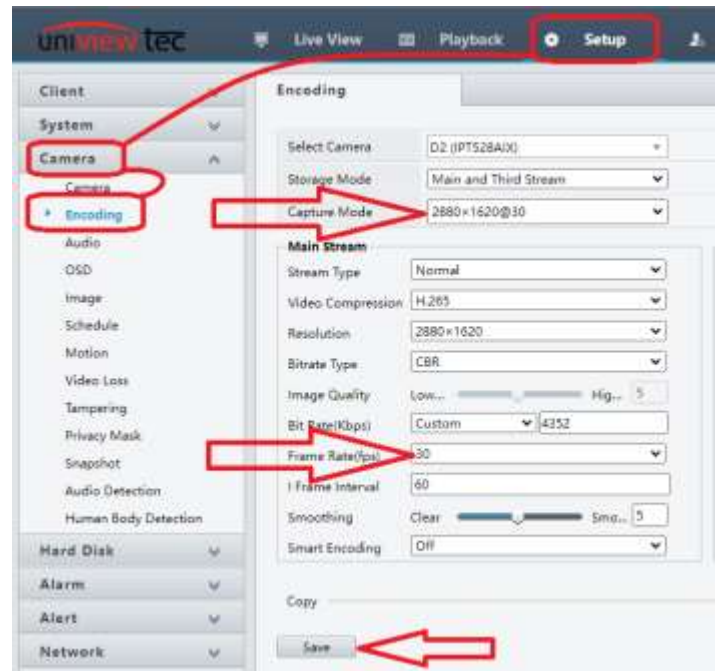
uniview tec Live View Playback Setup

Client
System
Camera
Camera
Encoding
Audio
OSD
Image
Schedule
Motion
Video Loss
Tampering
Privacy Mask
Snapshot
Audio Detection
Human Body Detection
Hard Disk
Alarm
Alert
Network

Encoding

Select Camera D2 (IPTS28AIX)
Storage Mode Main and Third Stream
Capture Mode 2880×1620@30

Main Stream
Stream Type Normal
Video Compression H.265
Resolution 2880×1620
Bitrate Type CBR
Image Quality Low... Hig... 5
Bit Rate(Kbps) Custom 4352
Frame Rate(fps) 30
I Frame Interval 60
Smoothing Clear Smo... 5
Smart Encoding Off

Copy

Save